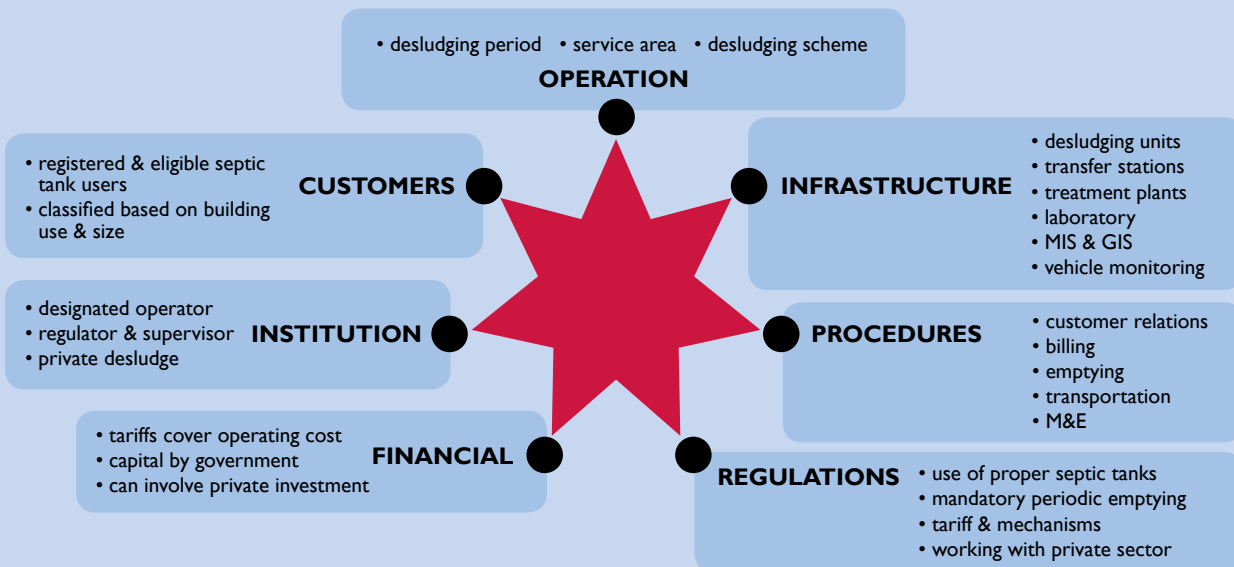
• desludging period • service area • desludging scheme
OPERATION

• registered & eligible septic tank users
• classified based on building use & size
CUSTOMERS

INFRASTRUCTURE
• desludging units
• transfer stations
• treatment plants
• laboratory
• MIS & GIS
• vehicle monitoring

• designated operator
• regulator & supervisor
• private desludge
INSTITUTION

PROCEDURES
• customer relations
• billing
• emptying
• transportation
• M&E

• tariffs cover operating cost
• capital by government
• can involve private investment
FINANCIAL

REGULATIONS
• use of proper septic tanks
• mandatory periodic emptying
• tariff & mechanisms
• working with private sector